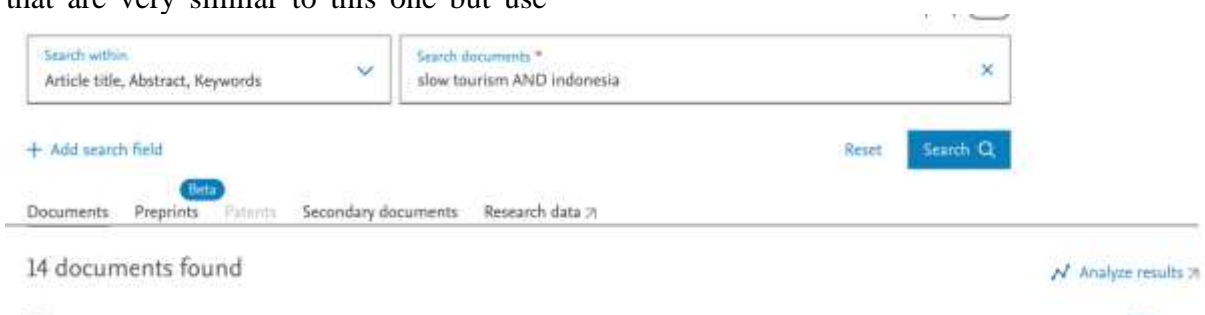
that are very similar to this one but use

Search within
Article title, Abstract, Keywords

Search documents *
slow tourism AND indonesia

+ Add search field

Reset

Search

Beta

Documents Preprints Patents Secondary documents Research data

14 documents found

Analyze results